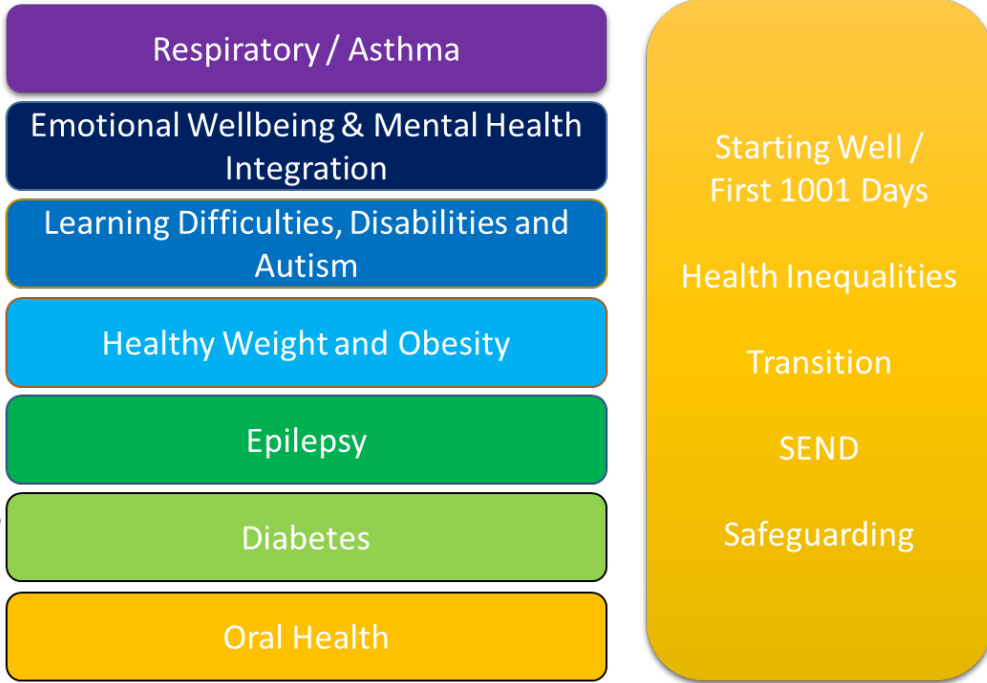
Respiratory / Asthma

Emotional Wellbeing & Mental Health Integration

Learning Difficulties, Disabilities and Autism

Healthy Weight and Obesity

Epilepsy

Diabetes

Oral Health

Starting Well / First 1001 Days

Health Inequalities

Transition

SEND

Safeguarding